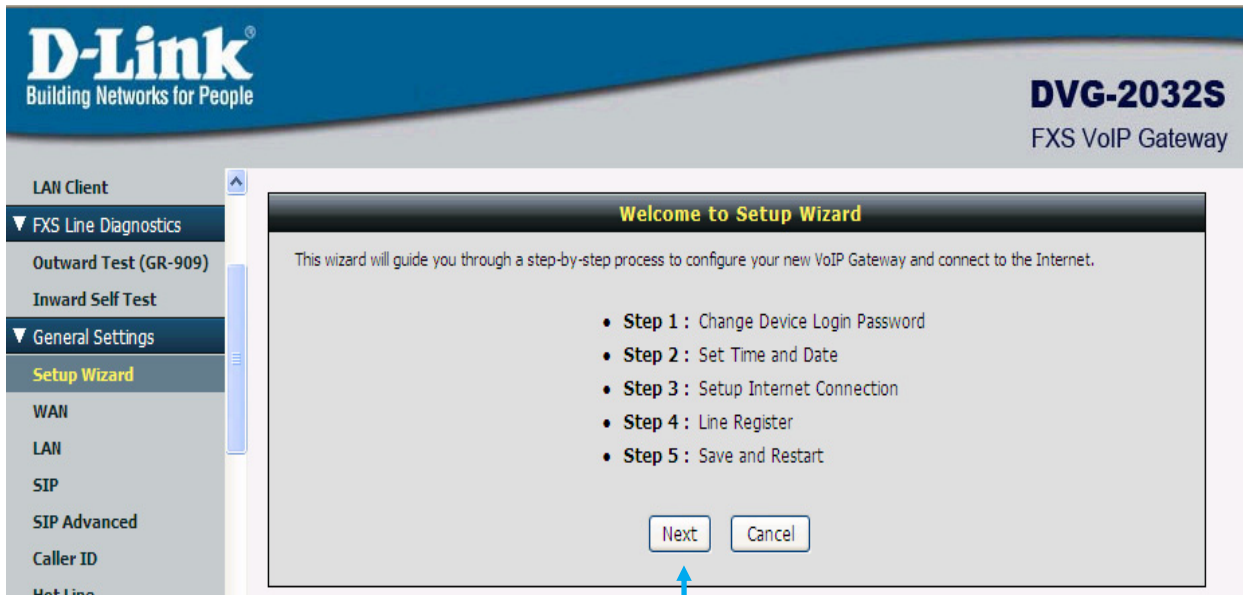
D-Link®
Building Networks for People

DVG-2032S
FXS VoIP Gateway

LAN Client
▼ FXS Line Diagnostics
Outward Test (GR-909)
Inward Self Test
▼ General Settings
Setup Wizard
WAN
LAN
SIP
SIP Advanced
Caller ID
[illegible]

Welcome to Setup Wizard

This wizard will guide you through a step-by-step process to configure your new VoIP Gateway and connect to the Internet.

- Step 1 : Change Device Login Password
- Step 2 : Set Time and Date
- Step 3 : Setup Internet Connection
- Step 4 : Line Register
- Step 5 : Save and Restart

Next Cancel